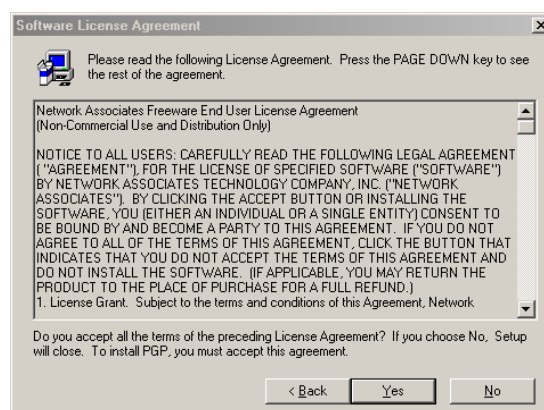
Software License Agreement

Please read the following License Agreement. Press the PAGE DOWN key to see the rest of the agreement.

Network Associates Freeware End User License Agreement
(Non-Commercial Use and Distribution Only)

NOTICE TO ALL USERS: CAREFULLY READ THE FOLLOWING LEGAL AGREEMENT ("AGREEMENT"), FOR THE LICENSE OF SPECIFIED SOFTWARE ("SOFTWARE") BY NETWORK ASSOCIATES TECHNOLOGY COMPANY, INC. ("NETWORK ASSOCIATES"). BY CLICKING THE ACCEPT BUTTON OR INSTALLING THE SOFTWARE, YOU (EITHER AN INDIVIDUAL OR A SINGLE ENTITY) CONSENT TO BE BOUND BY AND BECOME A PARTY TO THIS AGREEMENT. IF YOU DO NOT AGREE TO ALL OF THE TERMS OF THIS AGREEMENT, CLICK THE BUTTON THAT INDICATES THAT YOU DO NOT ACCEPT THE TERMS OF THIS AGREEMENT AND DO NOT INSTALL THE SOFTWARE. (IF APPLICABLE, YOU MAY RETURN THE PRODUCT TO THE PLACE OF PURCHASE FOR A FULL REFUND.)
1. License Grant. Subject to the terms and conditions of this Agreement, Network

Do you accept all the terms of the preceding License Agreement? If you choose No, Setup will close. To install PGP, you must accept this agreement.

< Back Yes No